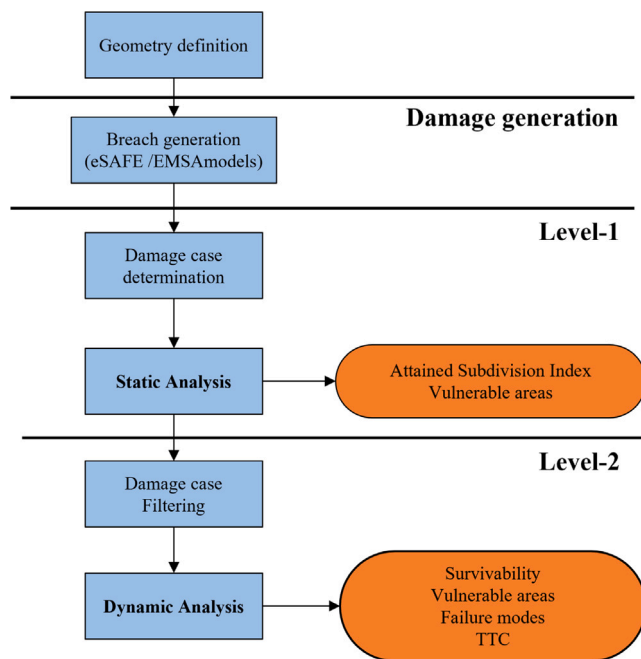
Geometry definition

Damage generation

Breach generation (eSAFE /EMSAmodels)

Level-1

Damage case determination

Static Analysis

Attained Subdivision Index
Vulnerable areas

Level-2

Damage case Filtering

Dynamic Analysis

Survivability
Vulnerable areas
Failure modes
TTC